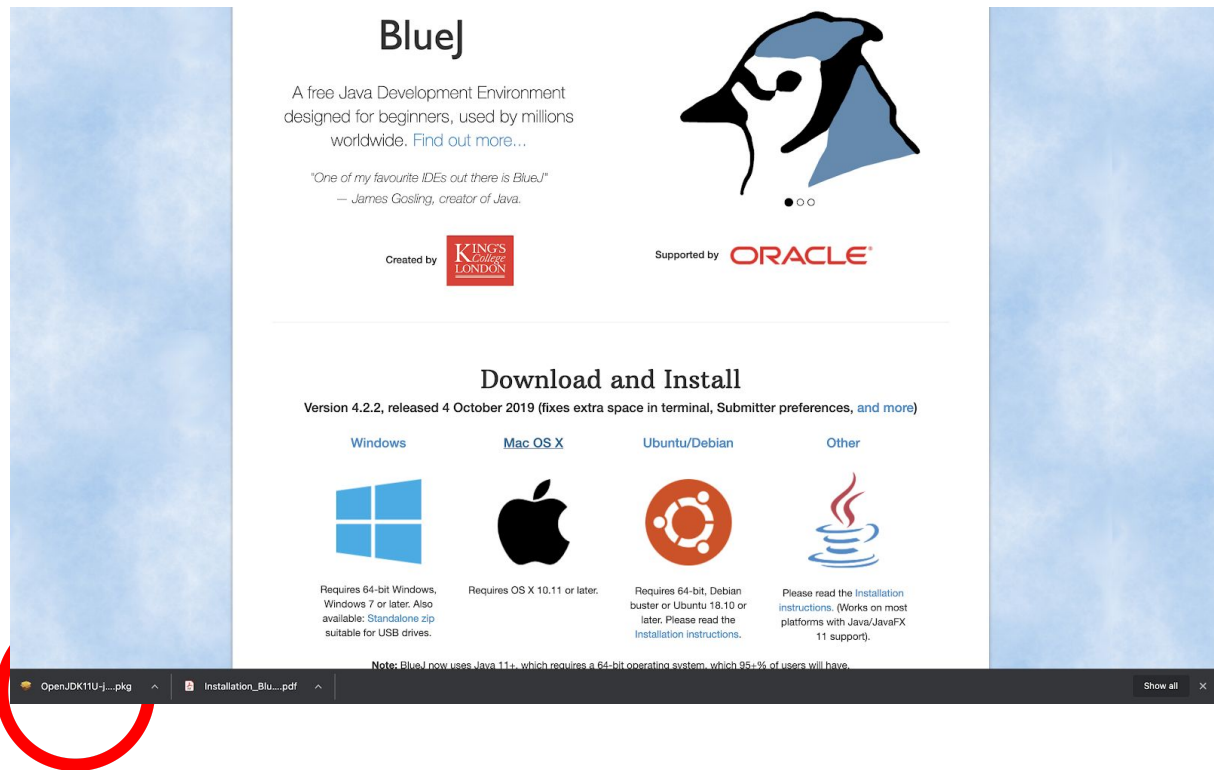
BlueJ

A free Java Development Environment designed for beginners, used by millions worldwide. Find out more...

"One of my favourite IDEs out there is BlueJ"
— James Gosling, creator of Java.

Created by KING'S College LONDON

Supported by ORACLE

Download and Install

Version 4.2.2, released 4 October 2019 (fixes extra space in terminal, Submitter preferences, and more)

Windows

Requires 64-bit Windows, Windows 7 or later. Also available: Standalone zip suitable for USB drives.

Mac OS X

Requires OS X 10.11 or later.

Ubuntu/Debian

Requires 64-bit, Debian buster or Ubuntu 18.10 or later. Please read the Installation instructions.

Other

Please read the Installation instructions. (Works on most platforms with Java/JavaFX 11 support).

Note: BlueJ now uses Java 11+, which requires a 64-bit operating system, which 95+% of users will have.

OpenJDK11U-j....pkg
Installation_Blu....pdf
Show all